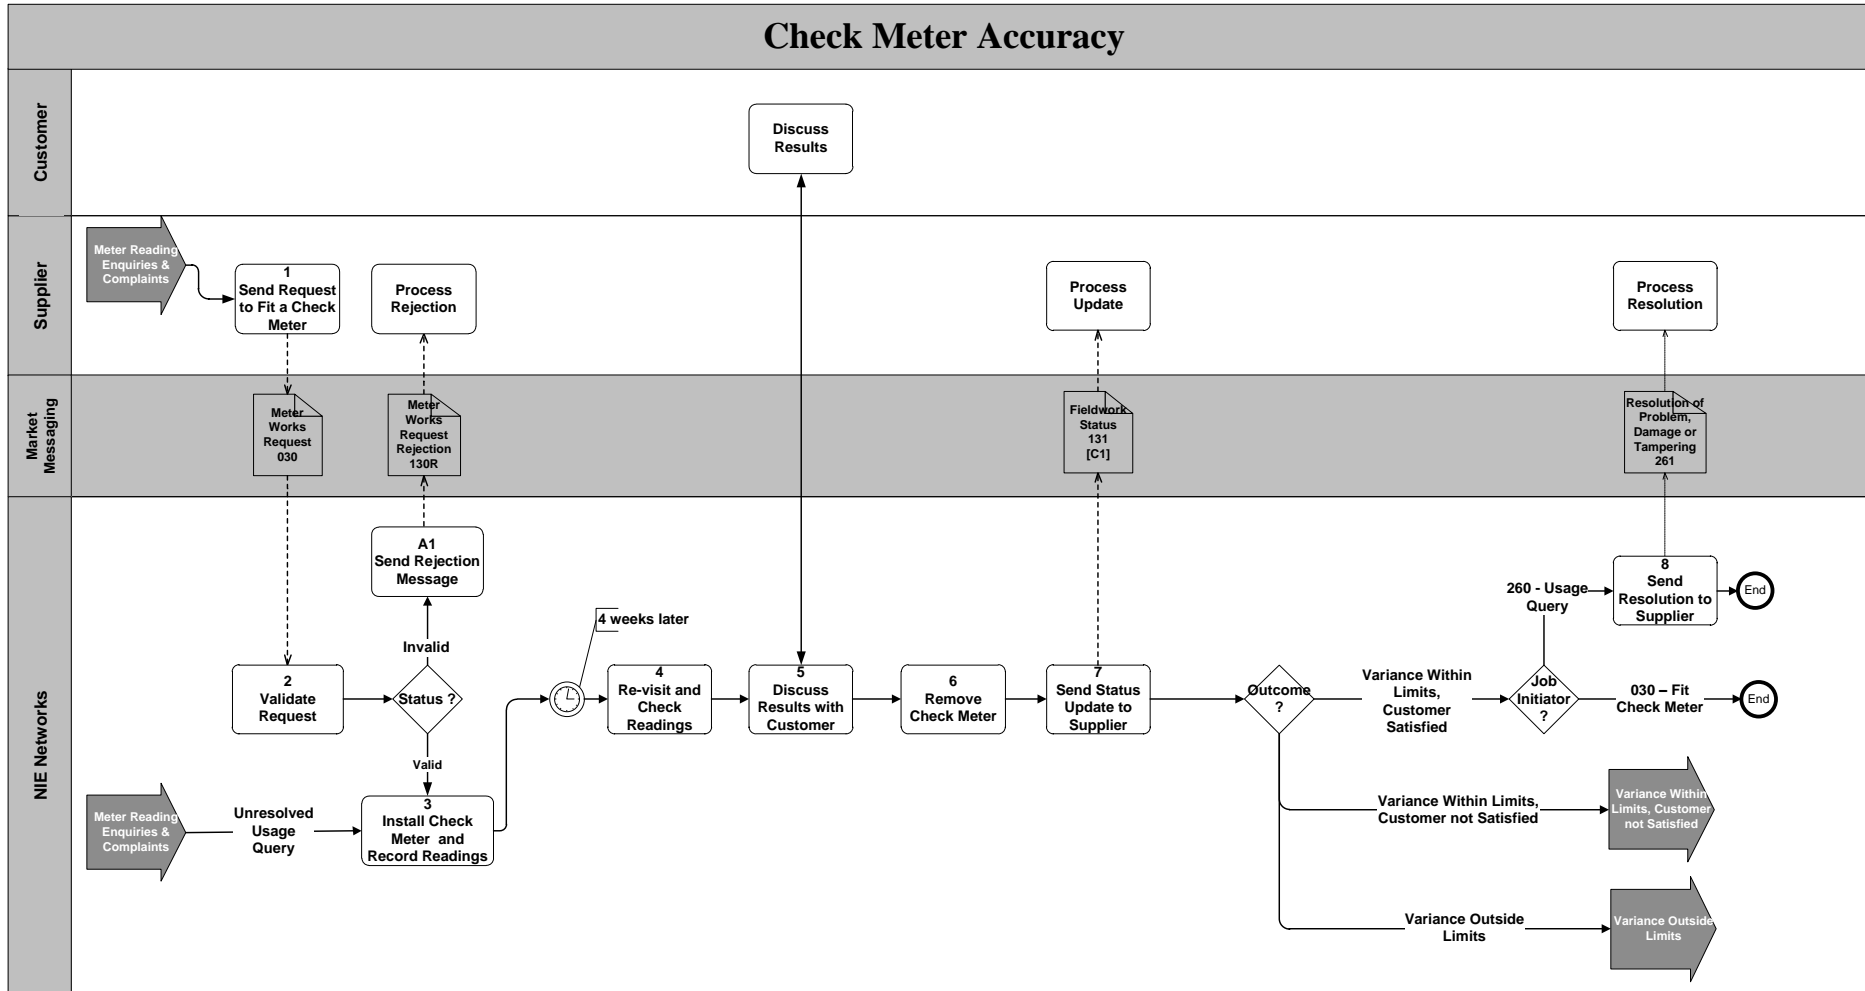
Check Meter Accuracy

Customer

Supplier

Market Messaging

NIE Networks

Discuss Results

Meter Reading Enquiries & Complaints

1
Send Request to Fit a Check Meter

Process Rejection

Process Update

Process Resolution

Meter Works Request 030

Meter Works Request Rejection 130R

Fieldwork Status 131 [C1]

Resolution of Problem, Damage or Tampering 261

A1
Send Rejection Message

8
Send Resolution to Supplier

End

260 - Usage Query

4 weeks later

Invalid

2
Validate Request

Status ?

4
Re-visit and Check Readings

5
Discuss Results with Customer

6
Remove Check Meter

7
Send Status Update to Supplier

Outcome ?

Variance Within Limits, Customer Satisfied

Job Initiator ?

030 – Fit Check Meter

End

Valid

Meter Reading Enquiries & Complaints

Unresolved Usage Query

3
Install Check Meter and Record Readings

Variance Within Limits, Customer not Satisfied

Variance Within Limits, Customer not Satisfied

Variance Outside Limits

Variance Outside Limits